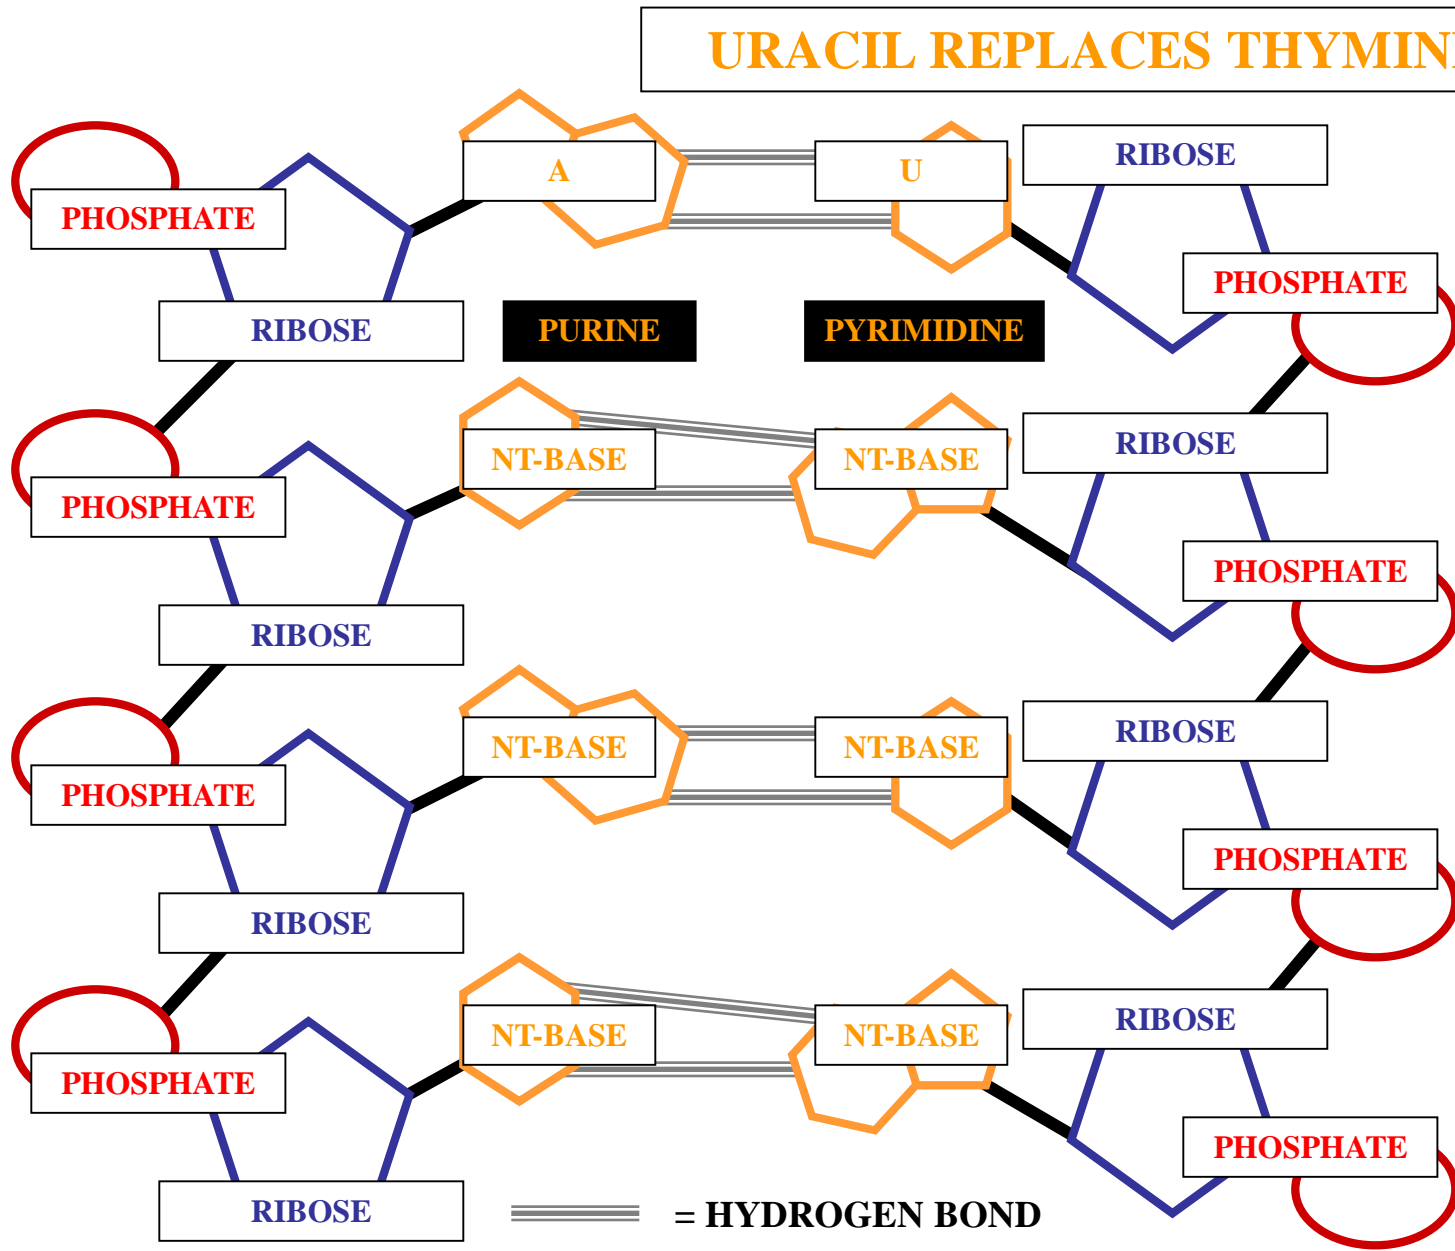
URACIL REPLACES THYMIN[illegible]

PHOSPHATE

A

U

RIBOSE

PHOSPHATE

RIBOSE

PURINE

PYRIMIDINE

PHOSPHATE

NT-BASE

NT-BASE

RIBOSE

PHOSPHATE

RIBOSE

PHOSPHATE

NT-BASE

NT-BASE

RIBOSE

PHOSPHATE

RIBOSE

PHOSPHATE

NT-BASE

NT-BASE

RIBOSE

PHOSPHATE

RIBOSE

= HYDROGEN BOND